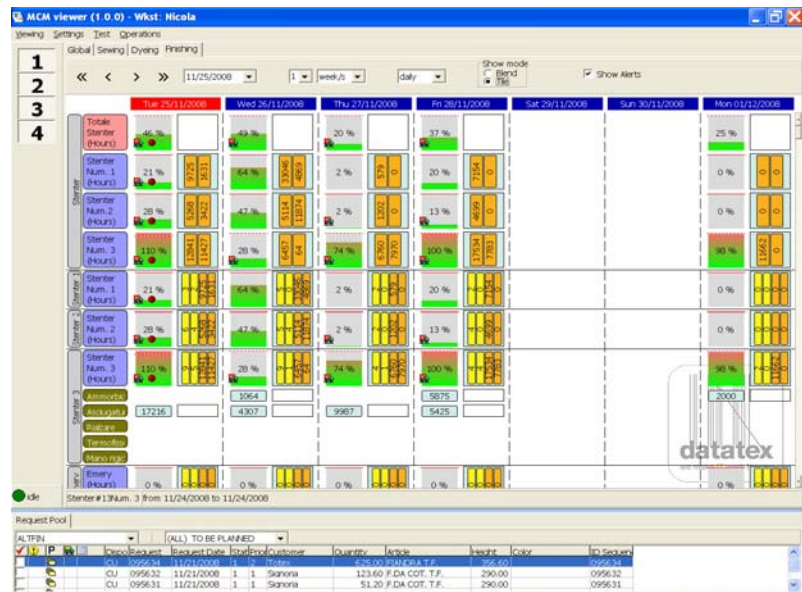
MCM viewer (1.0.0) - Wkst: Nicola

Viewing Settings Test Operations

1
2
3
4

Global Sewing Dyeing Finishing

« < > » 11/25/2008 1 week/s daily

Show mode
Blend
Tile

Show Alerts

| | Tue 25/11/2008 | Wed 26/11/2008 | Thu 27/11/2008 | Fri 28/11/2008 | Sat 29/11/2008 | Sun 30/11/2008 | Mon 01/12/2008 |
|---|---|---|---|---|---|---|---|
| Totale Stenter (Hours) | 46 % | 49 % | 20 % | 37 % | | | 25 % |
| Stenter Num. 1 (Hours) | 21 % 9725 1631 | 64 % 33046 4869 | 2 % 579 0 | 20 % 7154 0 | | | 0 % 0 0 |
| Stenter Num. 2 (Hours) | 28 % 5268 3422 | 47 % 5114 11874 | 2 % 1202 0 | 13 % 4699 0 | | | 0 % 0 0 |
| Stenter Num. 3 (Hours) | 110 % 13841 11427 | 28 % 6457 64 | 74 % 6360 7970 | 100 % 17534 7783 | | | 98 % 11662 0 |
| Stenter Num. 1 (Hours) | 21 % | 64 % | 2 % | 20 % | | | 0 % |
| Stenter Num. 2 (Hours) | 28 % | 47 % | 2 % | 13 % | | | 0 % |
| Stenter Num. 3 (Hours) | 110 % | 28 % | 74 % | 100 % | | | 98 % |
| Ammorbid | | 1064 | | 5875 | | | 2000 |
| Asciugatu | 17216 | 4307 | 9987 | 5425 | | | |
| Rasare | | | | | | | |
| Termofiss | | | | | | | |
| Mano rigid | | | | | | | |
| Emery (Hours) | 0 % | 0 % | 0 % | 0 % | | | 0 % |

Stenter Stenter 1 Stenter 2 Stenter 3

datatex

Idle Stenter#13Num. 3 from 11/24/2008 to 11/24/2008

Request Pool

ALTFIN (ALL) TO BE PLANNED

| | P | | Dispo | Request | Request Date | Stat | Prio | Customer | Quantity | Article | Height | Color | ID Sequen |
|---|---|---|---|---|---|---|---|---|---|---|---|---|---|
| | | | CU | 095634 | 11/21/2008 | 1 | 2 | Totex | 625.00 | FIANDRA T.F. | 356.60 | | 095634 |
| | | | CU | 095632 | 11/21/2008 | 1 | 1 | Signoria | 123.60 | F.DA COT. T.F. | 290.00 | | 095632 |
| | | | CU | 095631 | 11/21/2008 | 1 | 1 | Signoria | 51.20 | F.DA COT. T.F. | 290.00 | | 095631 |